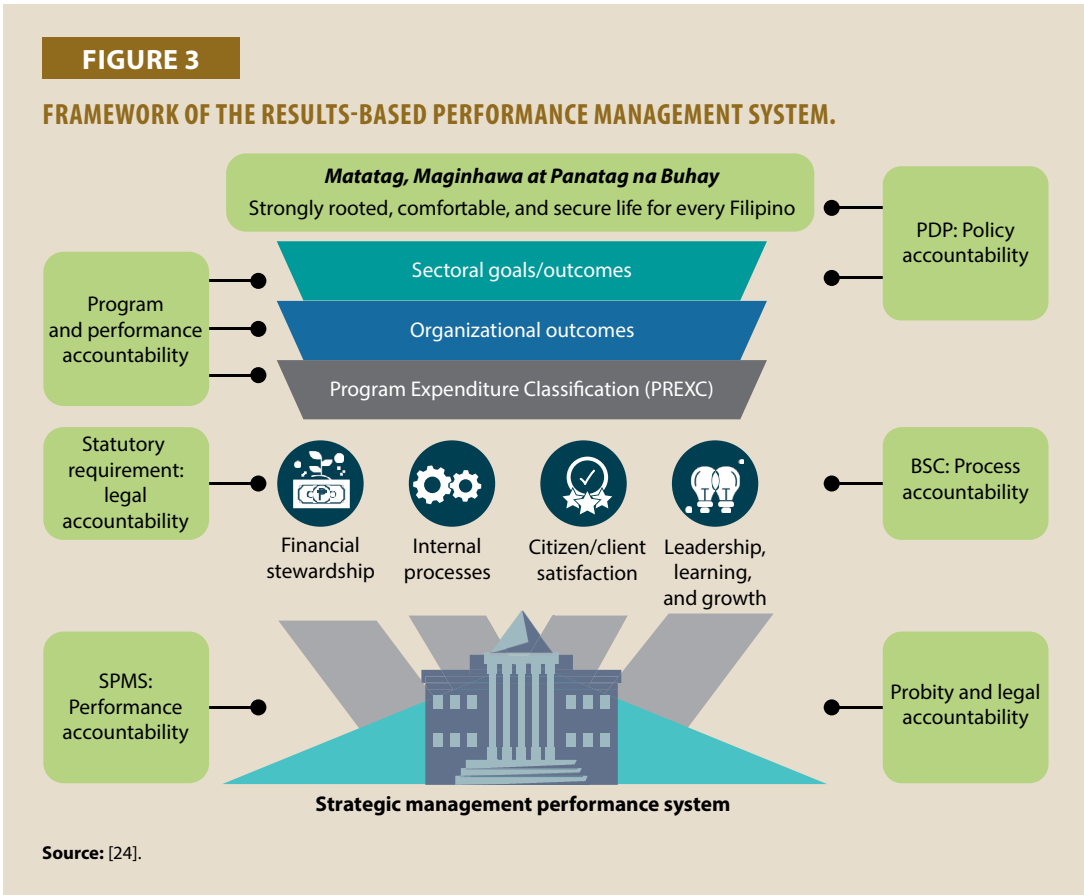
FIGURE 3

FRAMEWORK OF THE RESULTS-BASED PERFORMANCE MANAGEMENT SYSTEM.

Matatag, Maginhawa at Panatag na Buhay
Strongly rooted, comfortable, and secure life for every Filipino

PDP: Policy accountability

Program and performance accountability

Sectoral goals/outcomes

Organizational outcomes

Program Expenditure Classification (PREXC)

Statutory requirement: legal accountability

Financial stewardship

Internal processes

Citizen/client satisfaction

Leadership, learning, and growth

BSC: Process accountability

SPMS: Performance accountability

Probity and legal accountability

Strategic management performance system

Source: [24].